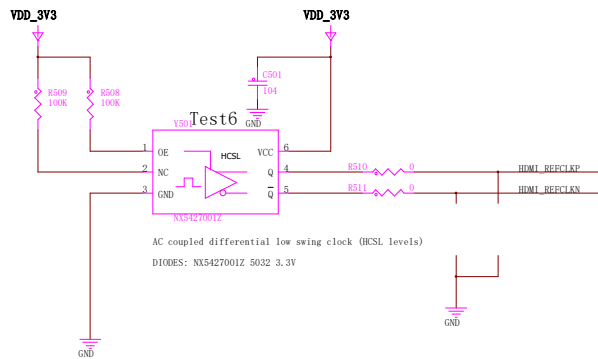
VDD_3V3

VDD_3V3

R509
100K

R508
100K

C501
104

GND

Test6

Y501

1 OE

2 NC

3 GND

HCSL

VCC 6

Q 4

$\overline{Q}$ 5

NX5427001Z

R510 0

R511 0

HDMI_REFCLKP

HDMI_REFCLKN

AC coupled differential low swing clock (HCSL levels)

DIODES: NX5427001Z 5032 3.3V

GND

GND